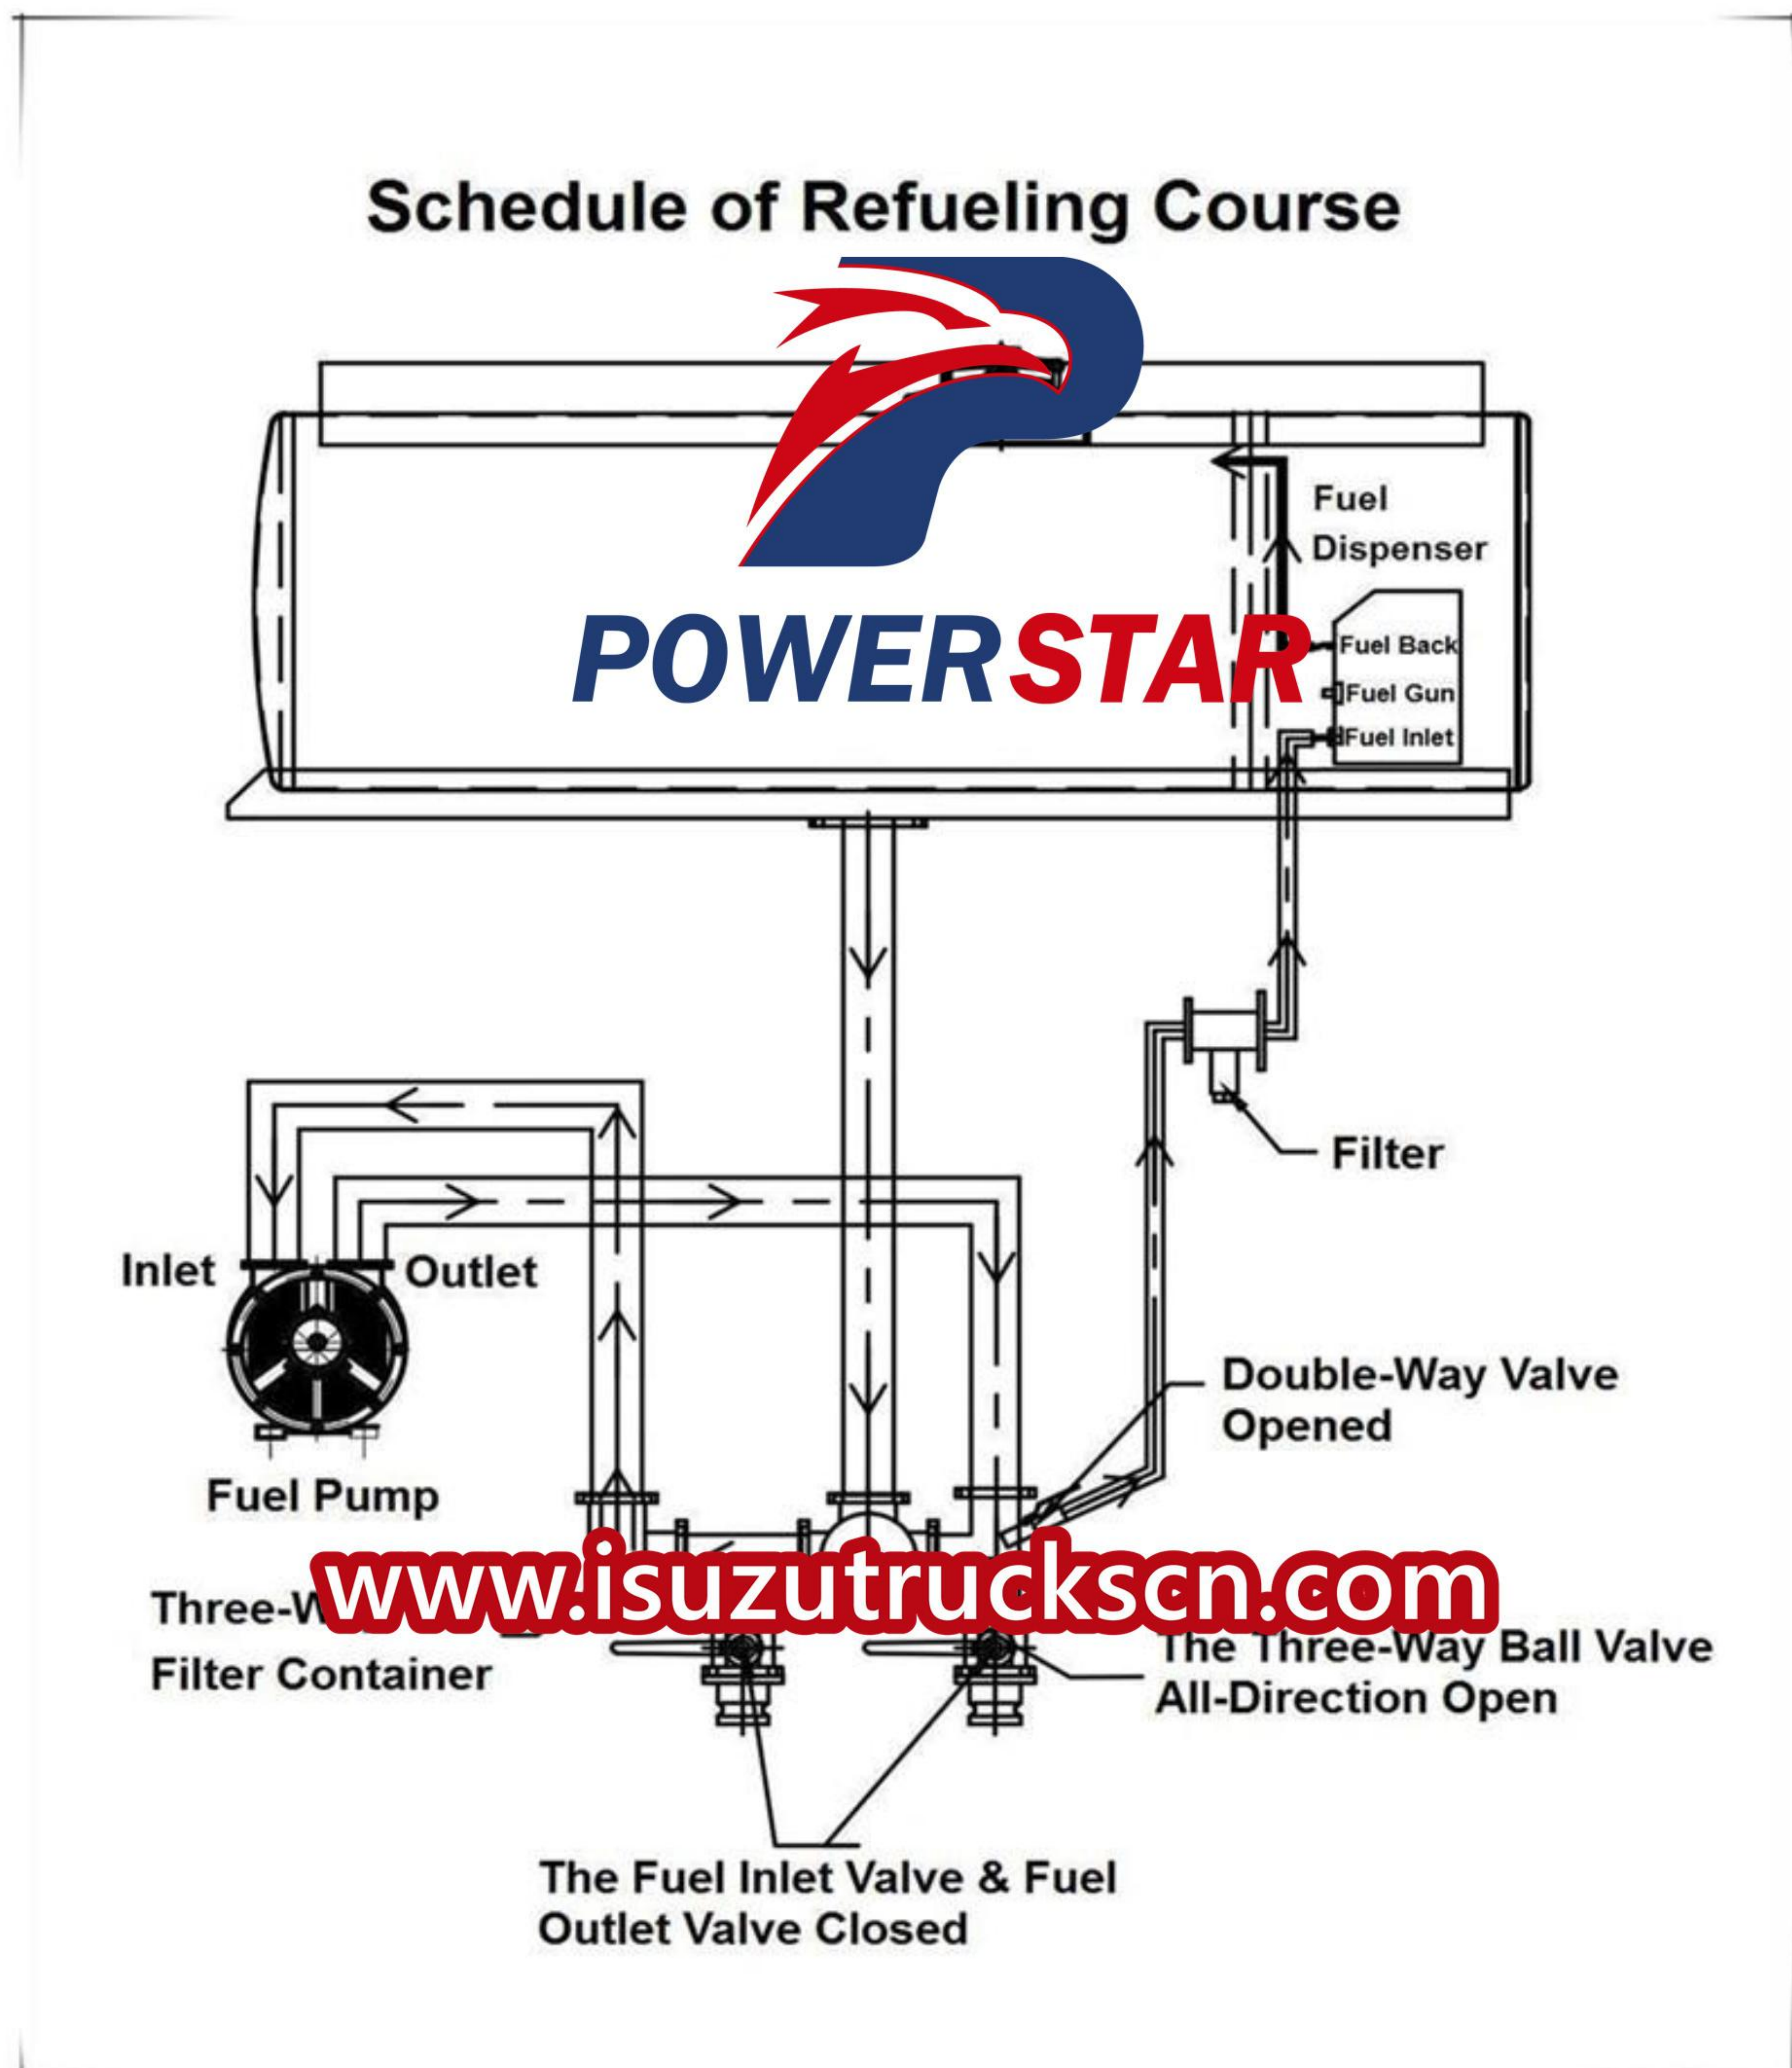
Schedule of Refueling Course

POWERSTAR

Fuel Dispenser

Fuel Back
Fuel Gun
Fuel Inlet

Filter

Inlet
Outlet

Fuel Pump

Double-Way Valve Opened

www.isuzutruckscn.com

Three-W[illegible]
Filter Container

The Three-Way Ball Valve All-Direction Open

The Fuel Inlet Valve & Fuel Outlet Valve Closed